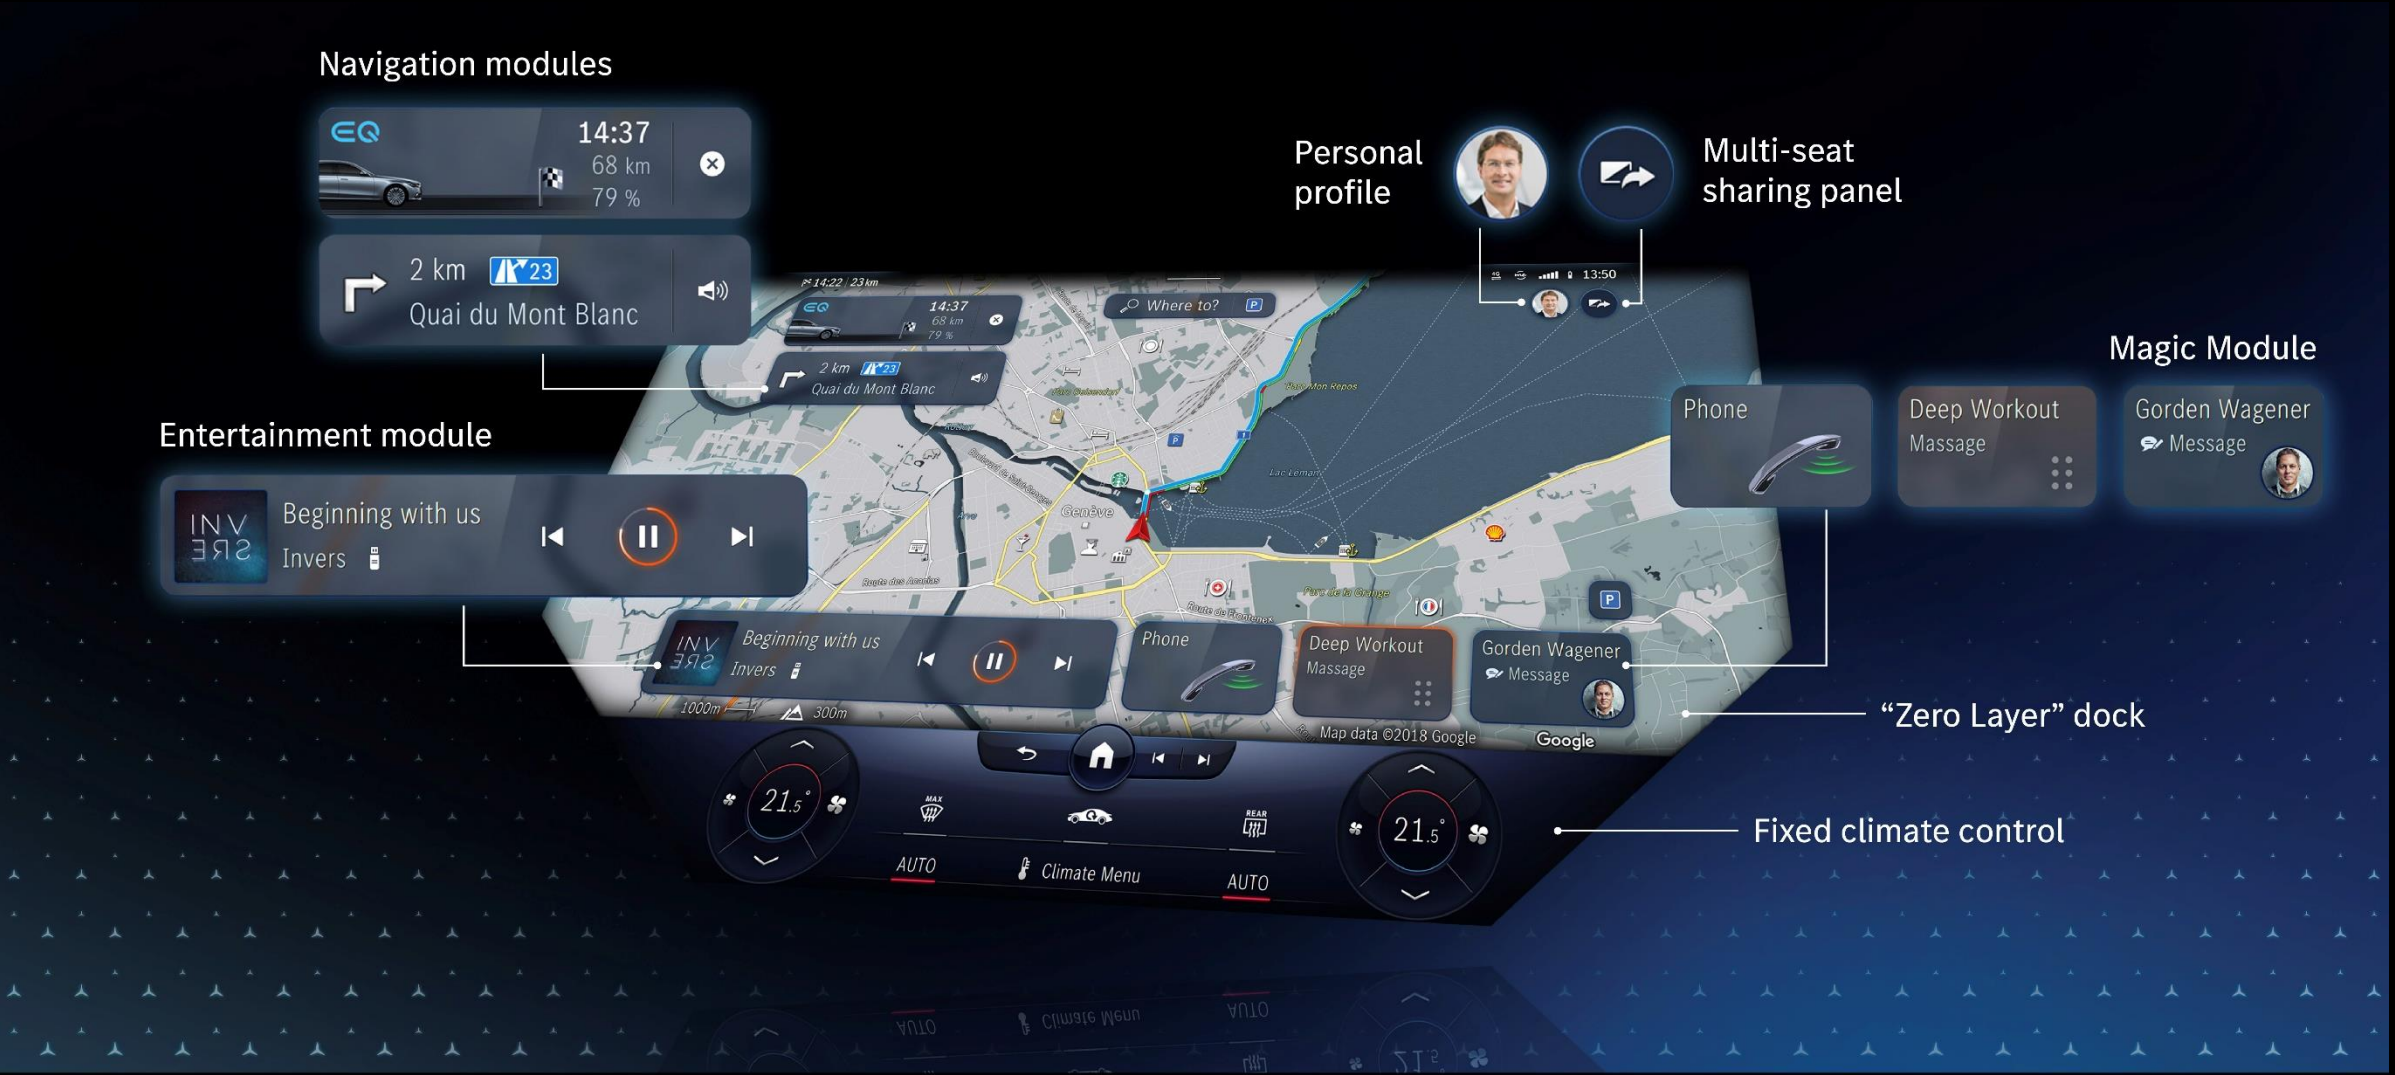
Navigation modules

EQ 14:37 68 km 79 %

2 km 23 Quai du Mont Blanc

Personal profile

Multi-seat sharing panel

13:50

Magic Module

Phone

Deep Workout Massage

Gorden Wagener Message

Entertainment module

INV ƎЯS Beginning with us Invers

14:22 23 km

EQ 14:37 68 km 79 %

Where to?

2 km 23 Quai du Mont Blanc

Genève

Lac Léman

INV ƎЯS Beginning with us Invers

Phone

Deep Workout Massage

Gorden Wagener Message

"Zero Layer" dock

1000m 300m

Map data ©2018 Google

Google

21.5°

MAX

REAR

AUTO

Climate Menu

AUTO

21.5°

Fixed climate control